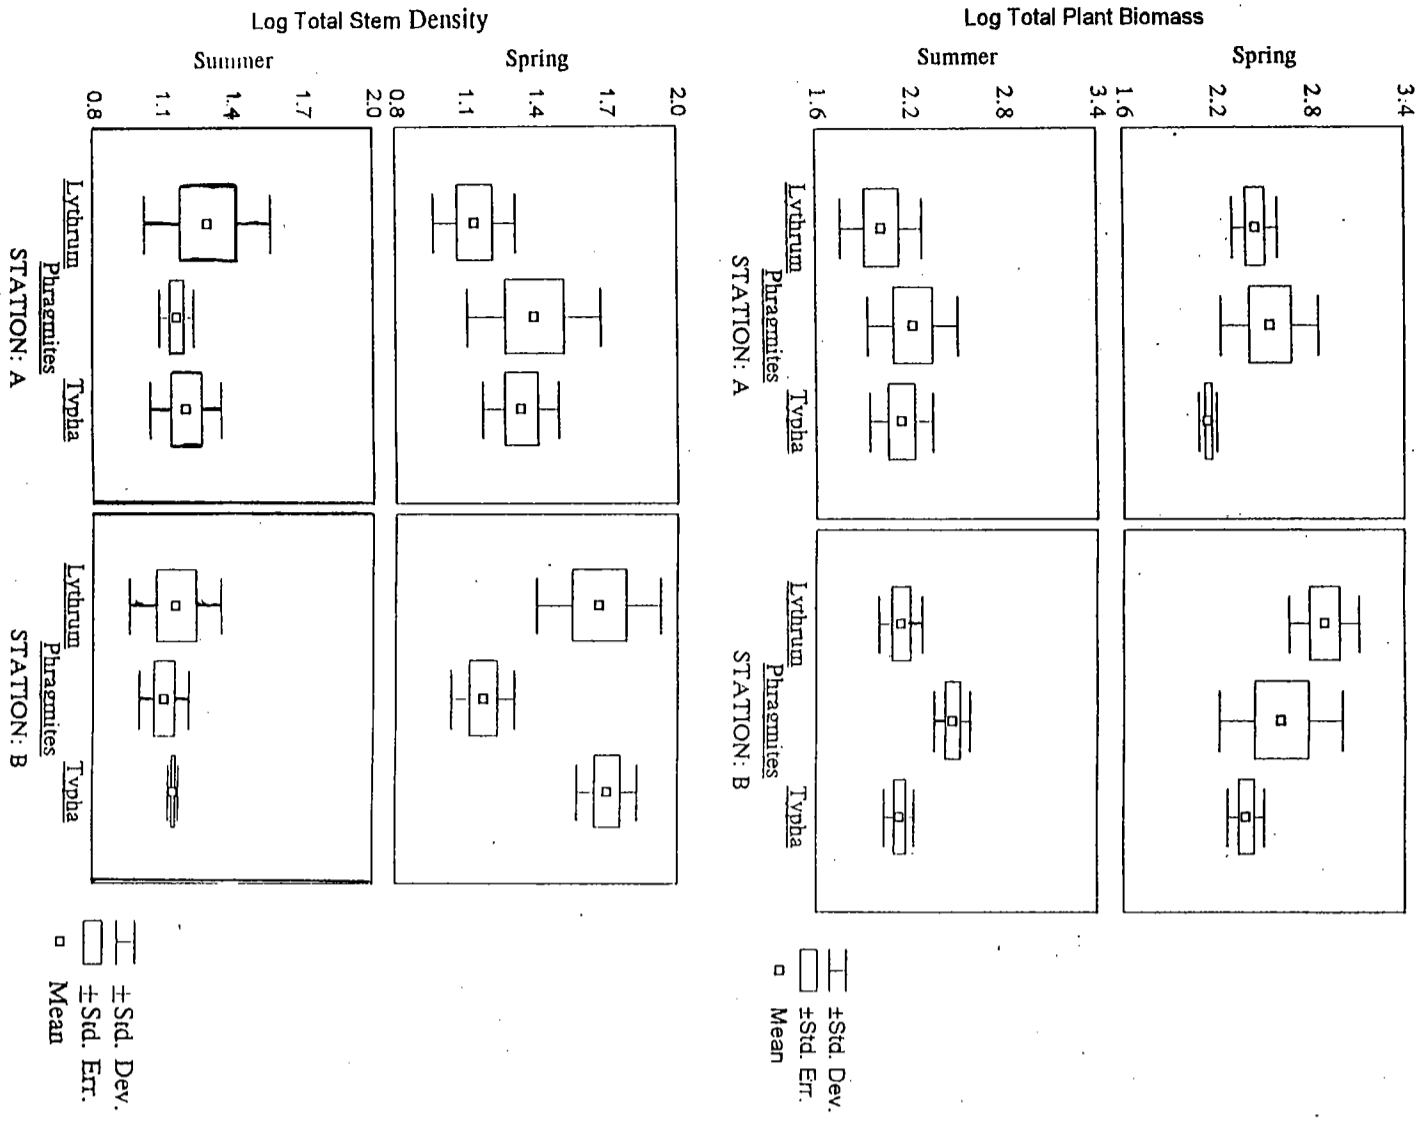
Log Total Stem Density

Spring

Summer

0.8
1.1
1.4
1.7
2.0
0.8
1.1
1.4
1.7
2.0

Lythrum
Phragmites
Typha
STATION: A

Lythrum
Phragmites
Typha
STATION: B

±Std. Dev.
±Std. Err.
Mean

Log Total Plant Biomass

Spring

Summer

1.6
2.2
2.8
3.4
1.6
2.2
2.8
3.4

Lythrum
Phragmites
Typha
STATION: A

Lythrum
Phragmites
Typha
STATION: B

±Std. Dev.
±Std. Err.
Mean